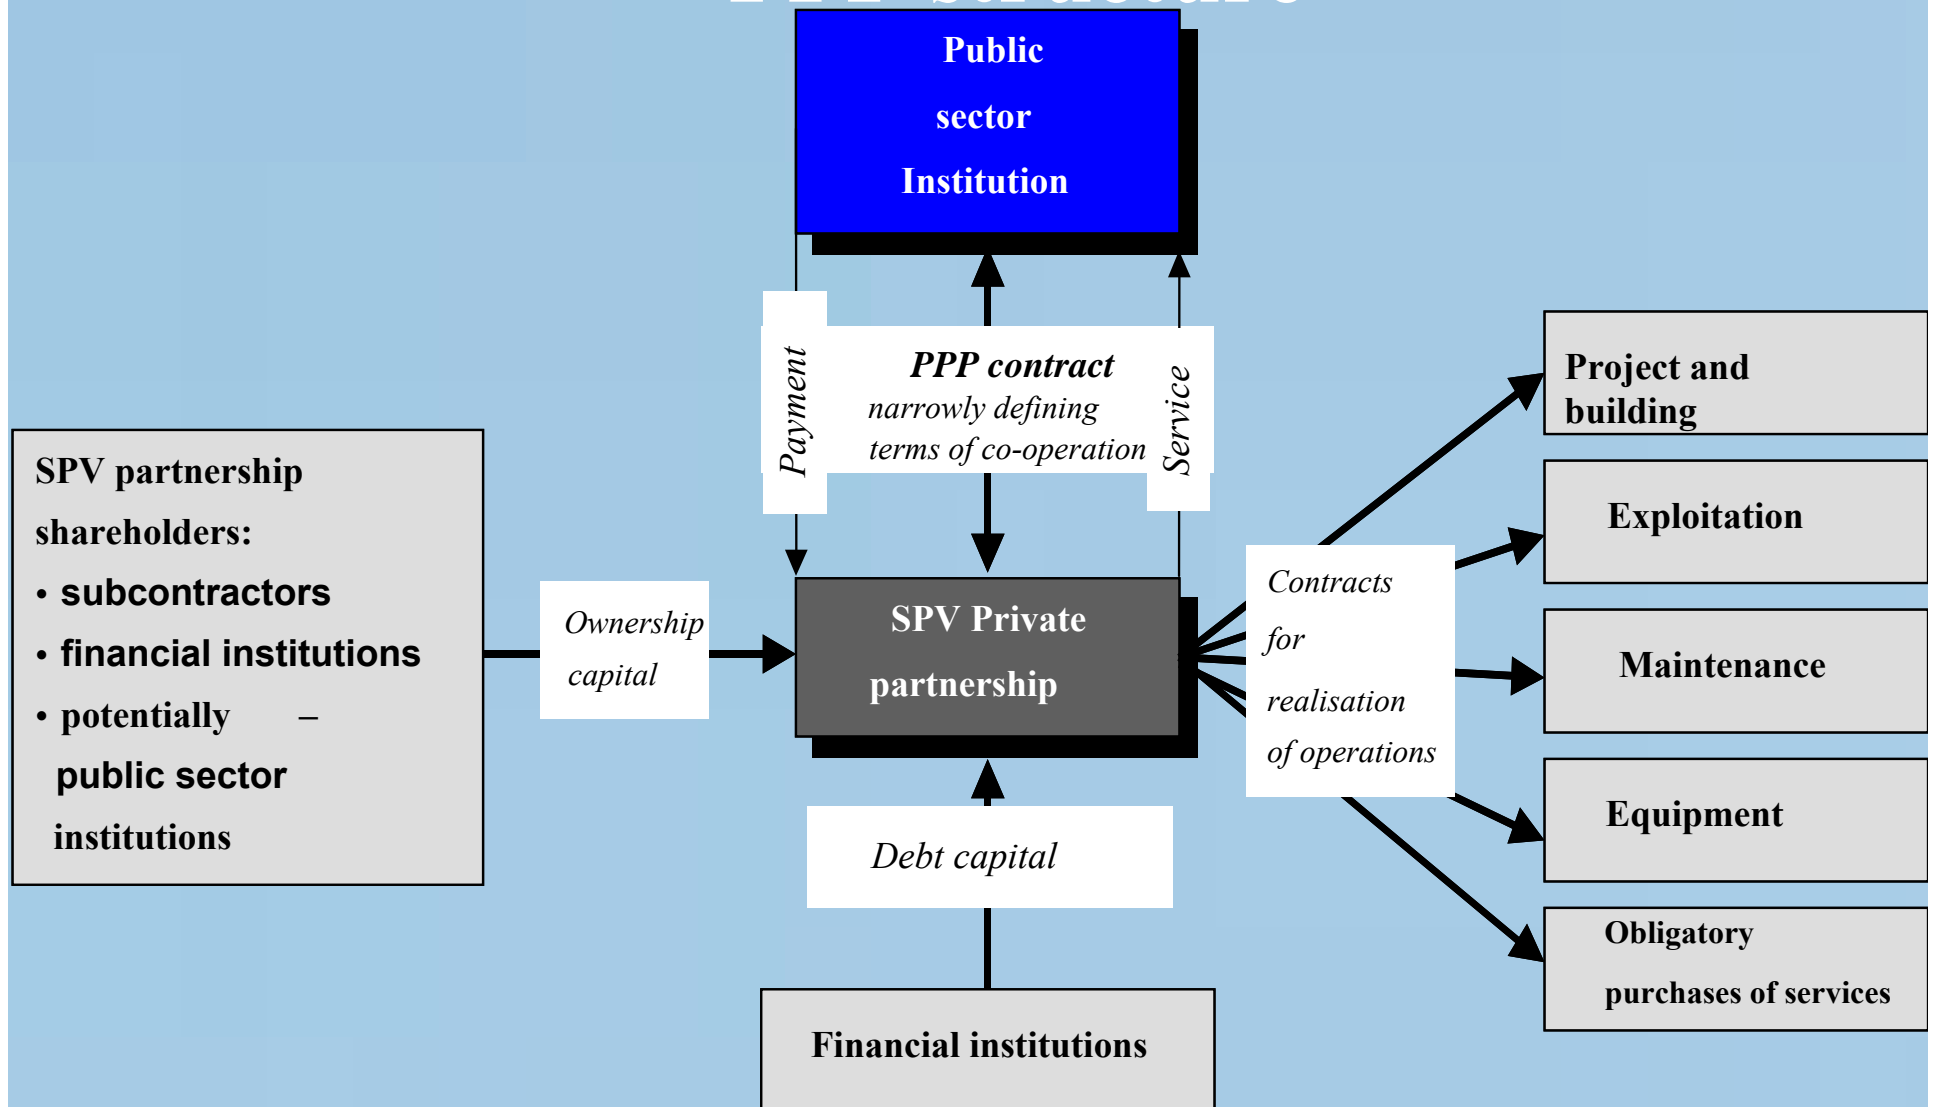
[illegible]

Public sector Institution

Payment

PPP contract
narrowly defining terms of co-operation

Service

SPV partnership shareholders:
• subcontractors
• financial institutions
• potentially – public sector institutions

Ownership capital

SPV Private partnership

Contracts for realisation of operations

Project and building

Exploitation

Maintenance

Equipment

Obligatory purchases of services

Debt capital

Financial institutions